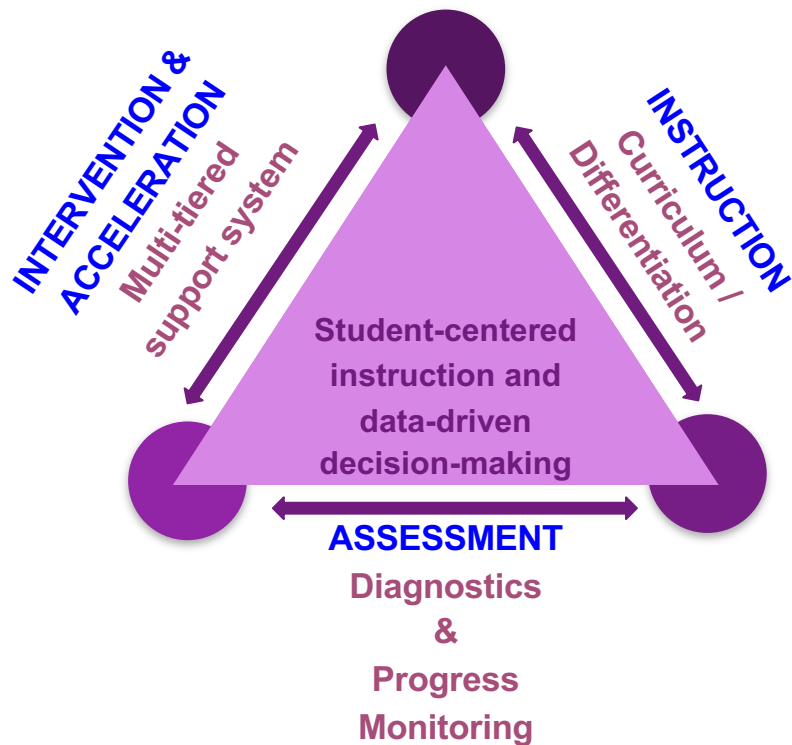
INTERVENTION & ACCELERATION
Multi-tiered support system

INSTRUCTION
Curriculum / Differentiation

Student-centered instruction and data-driven decision-making

ASSESSMENT
Diagnostics & Progress Monitoring